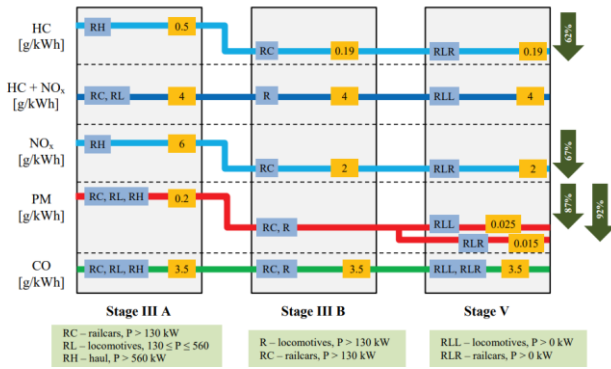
HC [g/kWh]
RH 0.5
RC 0.19
RLR 0.19
62%

HC + NO$_x$ [g/kWh]
RC, RL 4
R 4
RLL 4

NO$_x$ [g/kWh]
RH 6
RC 2
RLR 2
67%

PM [g/kWh]
RC, RL, RH 0.2
RC, R
RLL 0.025
RLR 0.015
87%
92%

CO [g/kWh]
RC, RL, RH 3.5
RC, R 3.5
RLL, RLR 3.5

Stage III A
Stage III B
Stage V

RC – railcars, P > 130 kW
RL – locomotives, 130 ≤ P ≤ 560
RH – haul, P > 560 kW

R – locomotives, P > 130 kW
RC – railcars, P > 130 kW

RLL – locomotives, P > 0 kW
RLR – railcars, P > 0 kW